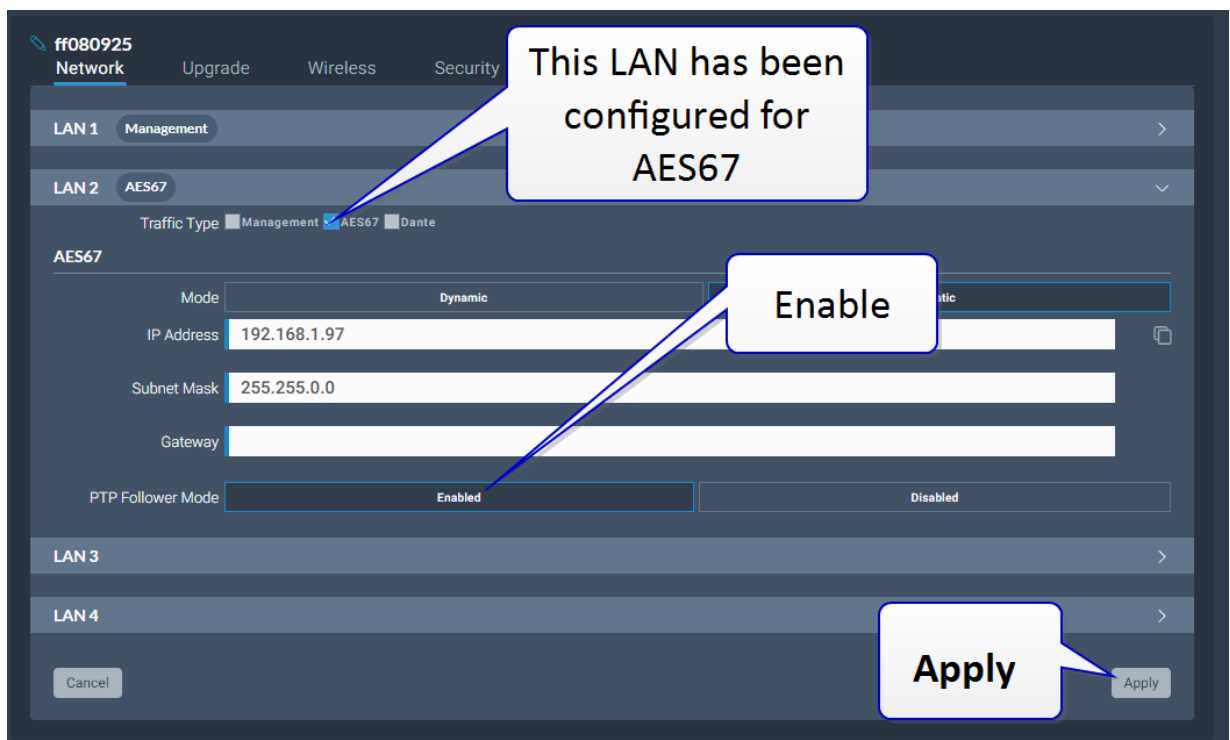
ff080925
Network Upgrade Wireless Security

This LAN has been configured for AES67

LAN 1 Management

LAN 2 AES67

Traffic Type Management AES67 Dante

AES67

Mode Dynamic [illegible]tic

Enable

IP Address 192.168.1.97

Subnet Mask 255.255.0.0

Gateway

PTP Follower Mode Enabled Disabled

LAN 3

LAN 4

Cancel

Apply

Apply